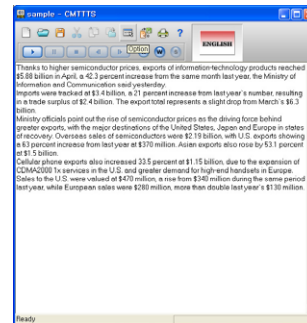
sample - CMTTTS

Option

ENGLISH

Thanks to higher semiconductor prices, exports of information-technology products reached $5.88 billion in April, a 42.3 percent increase from the same month last year, the Ministry of Information and Communication said yesterday.
Imports were tracked at $3.4 billion, a 21 percent increase from last year's number, resulting in a trade surplus of $2.4 billion. The export total represents a slight drop from March's $6.3 billion.
Ministry officials point out the rise of semiconductor prices as the driving force behind greater exports, with the major destinations of the United States, Japan and Europe in states of recovery. Overseas sales of semiconductors were $2.19 billion, with U.S. exports showing a 63 percent increase from last year at $370 million. Asian exports also rose by 53.1 percent at $1.5 billion.
Cellular phone exports also increased 33.5 percent at $1.15 billion, due to the expansion of CDMA2000 1x services in the U.S. and greater demand for high-end handsets in Europe. Sales to the U.S. were valued at $470 million, a rise from $340 million during the same period last year, while European sales were $280 million, more than double last year's $130 million.

Ready